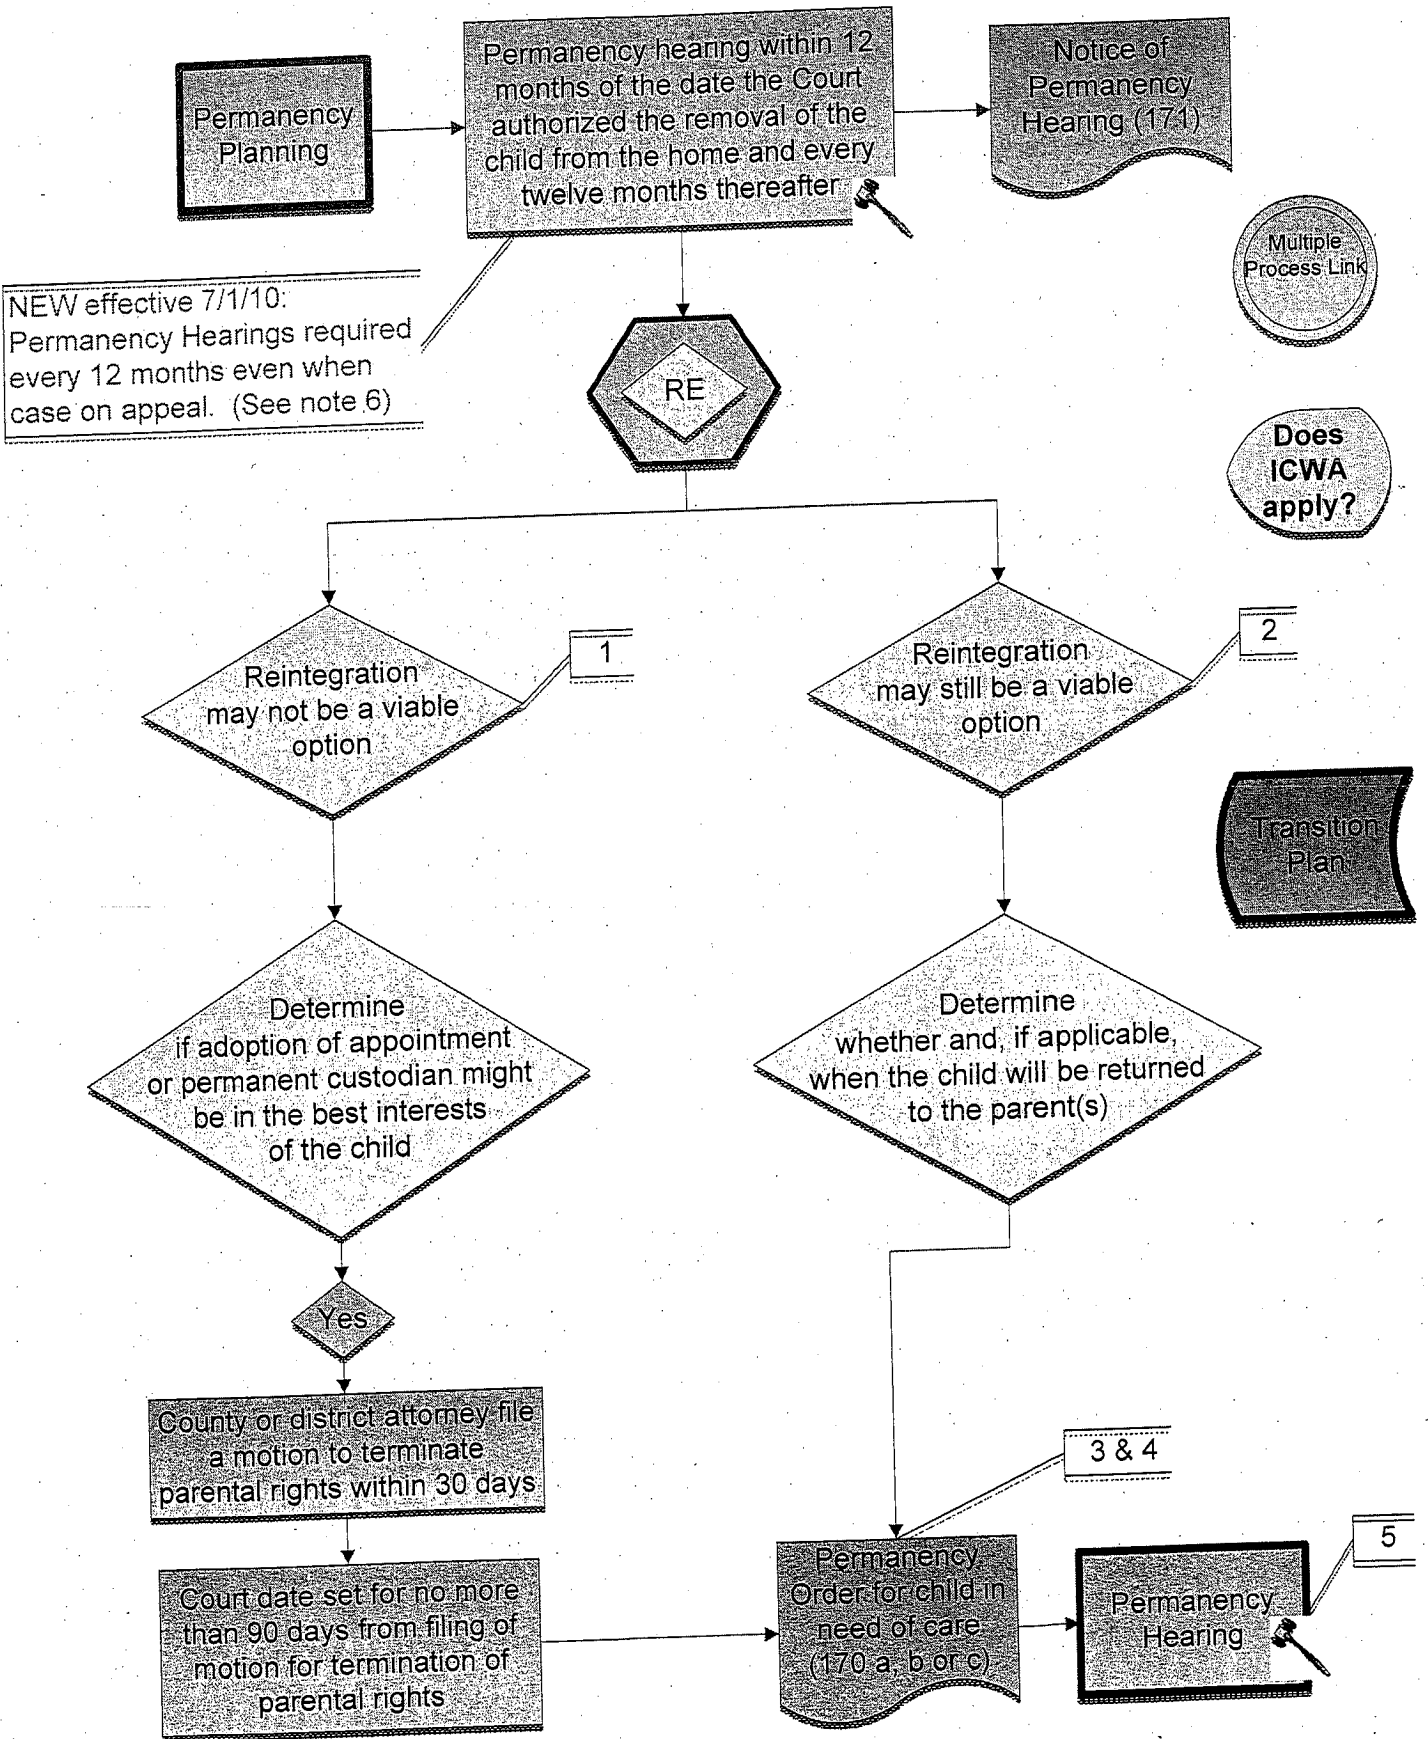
Permanency Planning

Permanency hearing within 12 months of the date the Court authorized the removal of the child from the home and every twelve months thereafter

Notice of Permanency Hearing (171)

Multiple Process Link

NEW effective 7/1/10: Permanency Hearings required every 12 months even when case on appeal. (See note 6)

RE

Does ICWA apply?

Reintegration may not be a viable option

1

Reintegration may still be a viable option

2

Transition Plan

Determine if adoption of appointment or permanent custodian might be in the best interests of the child

Determine whether and, if applicable, when the child will be returned to the parent(s)

Yes

County or district attorney file a motion to terminate parental rights within 30 days

3 & 4

Court date set for no more than 90 days from filing of motion for termination of parental rights

Permanency Order for child in need of care (170 a, b or c)

Permanency Hearing

5